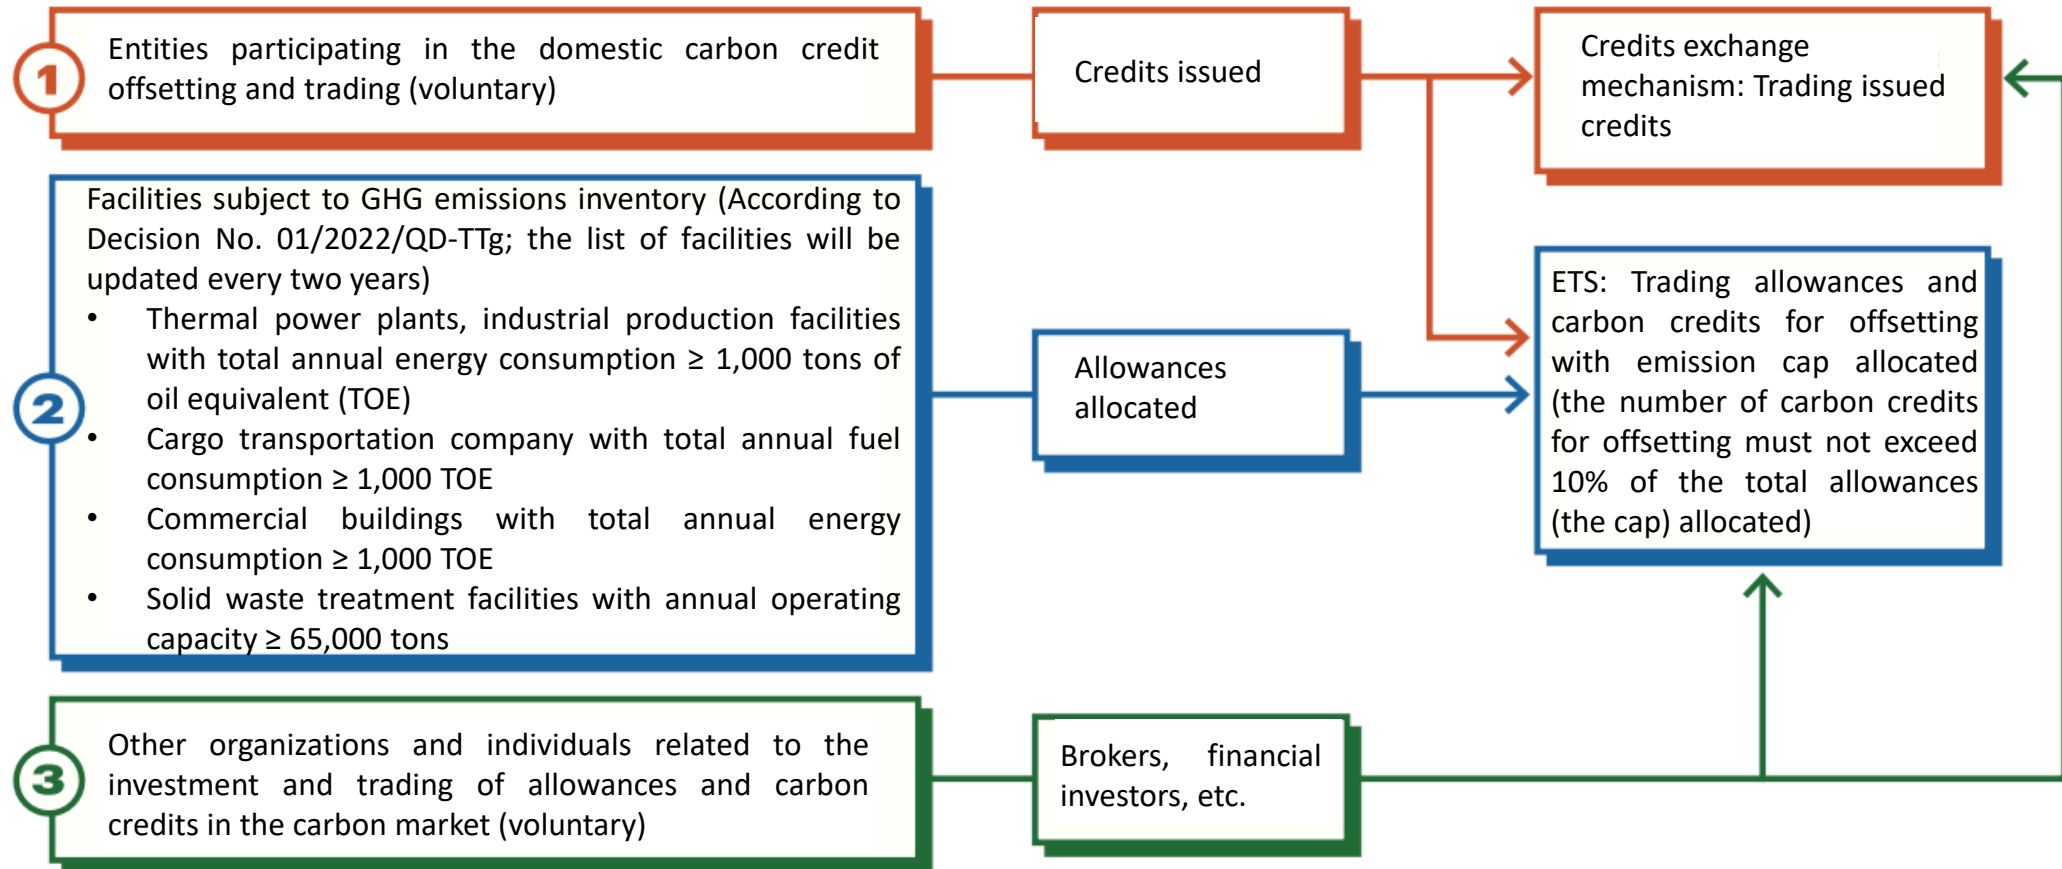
1

Entities participating in the domestic carbon credit offsetting and trading (voluntary)

Credits issued

Credits exchange mechanism: Trading issued credits

2

Facilities subject to GHG emissions inventory (According to Decision No. 01/2022/QD-TTg; the list of facilities will be updated every two years)
• Thermal power plants, industrial production facilities with total annual energy consumption ≥ 1,000 tons of oil equivalent (TOE)
• Cargo transportation company with total annual fuel consumption ≥ 1,000 TOE
• Commercial buildings with total annual energy consumption ≥ 1,000 TOE
• Solid waste treatment facilities with annual operating capacity ≥ 65,000 tons

Allowances allocated

ETS: Trading allowances and carbon credits for offsetting with emission cap allocated (the number of carbon credits for offsetting must not exceed 10% of the total allowances (the cap) allocated)

3

Other organizations and individuals related to the investment and trading of allowances and carbon credits in the carbon market (voluntary)

Brokers, financial investors, etc.